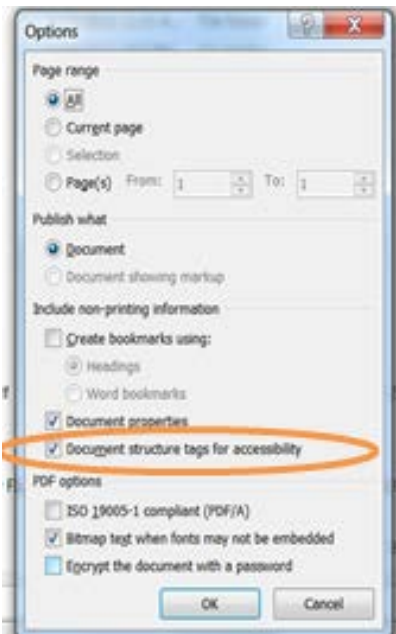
Options

?

X

Page range

All

Current page

Selection

Page(s) From: 1 To: 1

Publish what

Document

Document showing markup

Include non-printing information

Create bookmarks using:

Headings

Word bookmarks

Document properties

Document structure tags for accessibility

PDF options

ISO 19005-1 compliant (PDF/A)

Bitmap text when fonts may not be embedded

Encrypt the document with a password

OK

Cancel